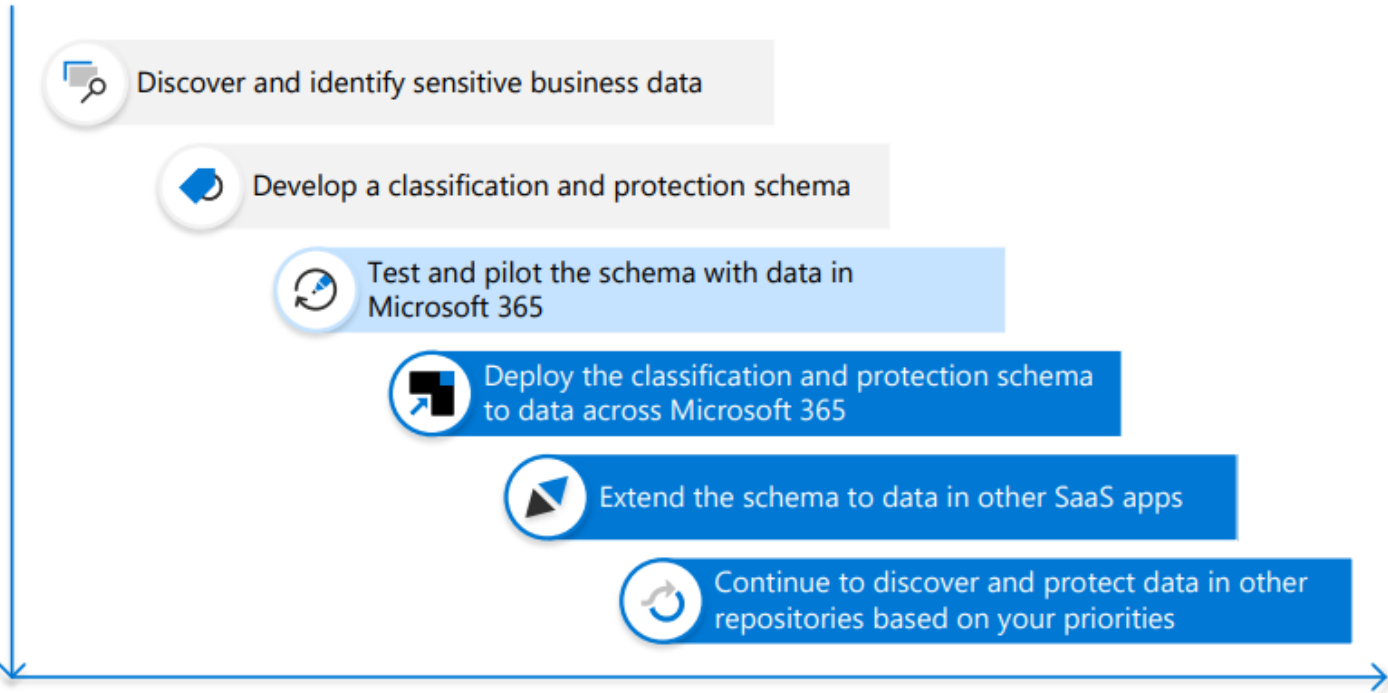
Discover and identify sensitive business data

Develop a classification and protection schema

Test and pilot the schema with data in Microsoft 365

Deploy the classification and protection schema to data across Microsoft 365

Extend the schema to data in other SaaS apps

Continue to discover and protect data in other repositories based on your priorities